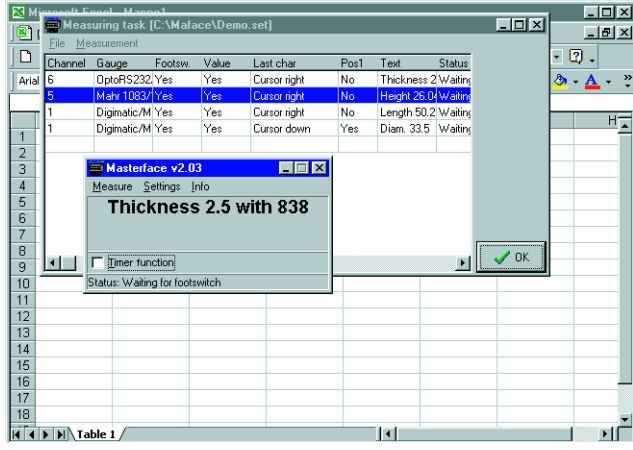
Microsoft Excel - Mappe1

Measuring task [C:\Maface\Demo.set]

File Measurement

| Channel | Gauge | Footsw. | Value | Last char | Pos1 | Text | Status |
|---|---|---|---|---|---|---|---|
| 6 | OptoRS232 | Yes | Yes | Cursor right | No | Thickness 2 | Waiting |
| 5 | Mahr 1083/ | Yes | Yes | Cursor right | No | Height 26.0 | Waiting |
| 1 | Digimatic/M | Yes | Yes | Cursor right | No | Length 50.2 | Waiting |
| 1 | Digimatic/M | Yes | Yes | Cursor down | Yes | Diam. 33.5 | Waiting |

OK

Masterface v2.03

Measure Settings Info

Thickness 2.5 with 838

Timer function

Status: Waiting for footswitch

Arial

H

1
2
3
4
5
6
7
8
9
10
11
12
13
14
15
16
17
18

Table 1